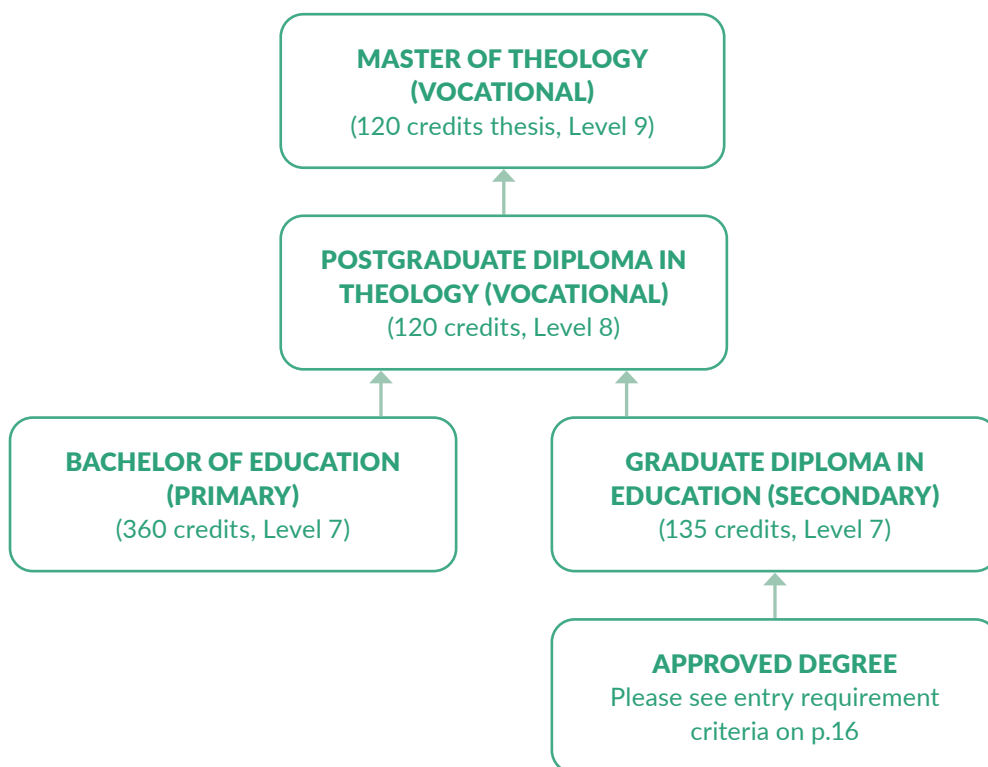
MASTER OF THEOLOGY (VOCATIONAL)
(120 credits thesis, Level 9)

POSTGRADUATE DIPLOMA IN THEOLOGY (VOCATIONAL)
(120 credits, Level 8)

BACHELOR OF EDUCATION (PRIMARY)
(360 credits, Level 7)

GRADUATE DIPLOMA IN EDUCATION (SECONDARY)
(135 credits, Level 7)

APPROVED DEGREE
Please see entry requirement criteria on p.16